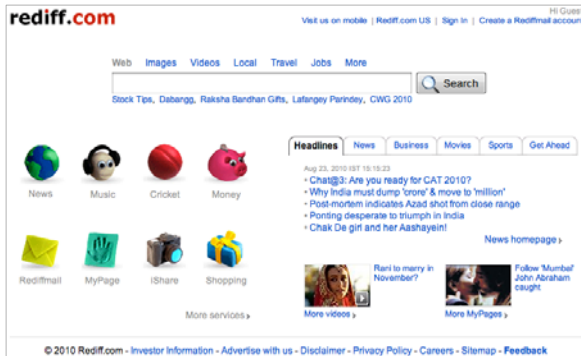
rediff.com

Hi Gues

Visit us on mobile | Rediff.com US | Sign In | Create a Rediffmail account

Web Images Videos Local Travel Jobs More

Search

Stock Tips, Dabangg, Raksha Bandhan Gifts, Lafangey Parindey, CWG 2010

News Music Cricket Money

Rediffmail MyPage iShare Shopping

More services

Headlines News Business Movies Sports Get Ahead

Aug 23, 2010 IST 15:15:23

Chat@3: Are you ready for CAT 2010?
Why India must dump 'crore' & move to 'million'
Post-mortem indicates Azad shot from close range
Ponting desperate to triumph in India
Chak De girl and her Aashayein!

News homepage

Rani to marry in November?

Follow 'Mumbai' John Abraham caught

More videos

More MyPages

© 2010 Rediff.com - Investor Information - Advertise with us - Disclaimer - Privacy Policy - Careers - Sitemap - Feedback